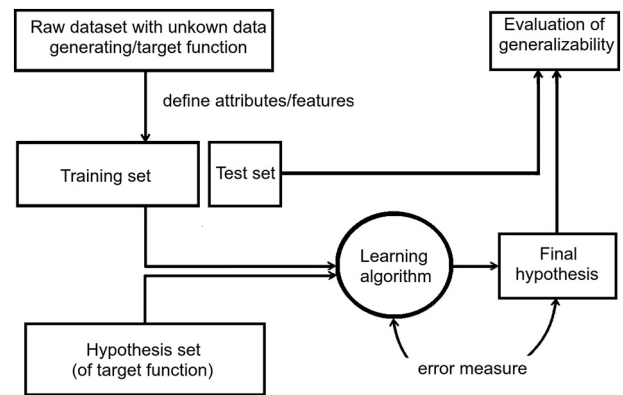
Raw dataset with unkown data generating/target function

Evaluation of generalizability

define attributes/features

Training set

Test set

Learning algorithm

Final hypothesis

Hypothesis set (of target function)

error measure